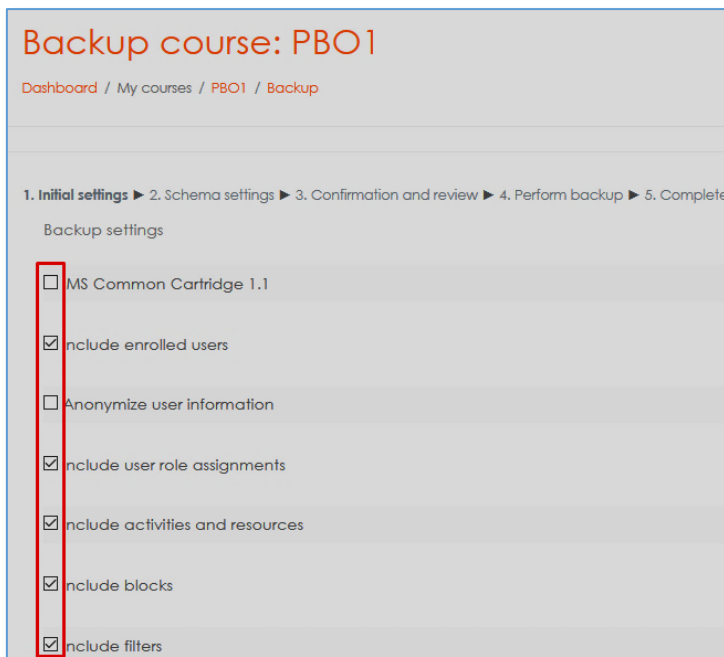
Backup course: PBO1

Dashboard / My courses / PBO1 / Backup

1. Initial settings ► 2. Schema settings ► 3. Confirmation and review ► 4. Perform backup ► 5. Complete

Backup settings

☐ IMS Common Cartridge 1.1

☑ Include enrolled users

☐ Anonymize user information

☑ Include user role assignments

☑ Include activities and resources

☑ Include blocks

☑ Include filters